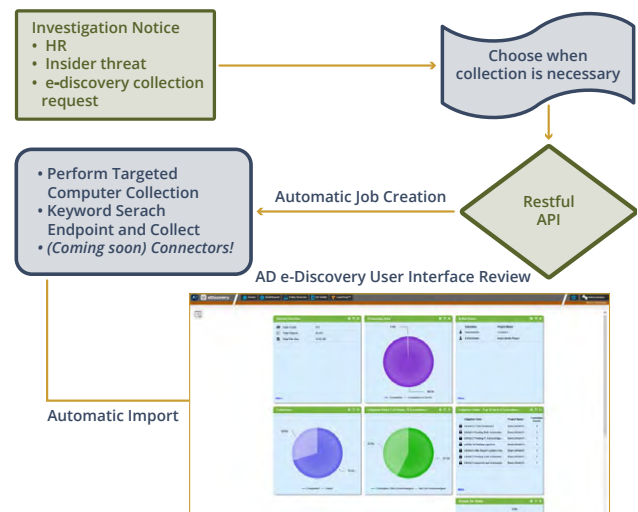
Investigation Notice
• HR
• Insider threat
• e-discovery collection request

Choose when collection is necessary

Restful API

Automatic Job Creation

• Perform Targeted Computer Collection
• Keyword Serach Endpoint and Collect
• (Coming soon) Connectors!

AD e-Discovery User Interface Review

Automatic Import

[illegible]